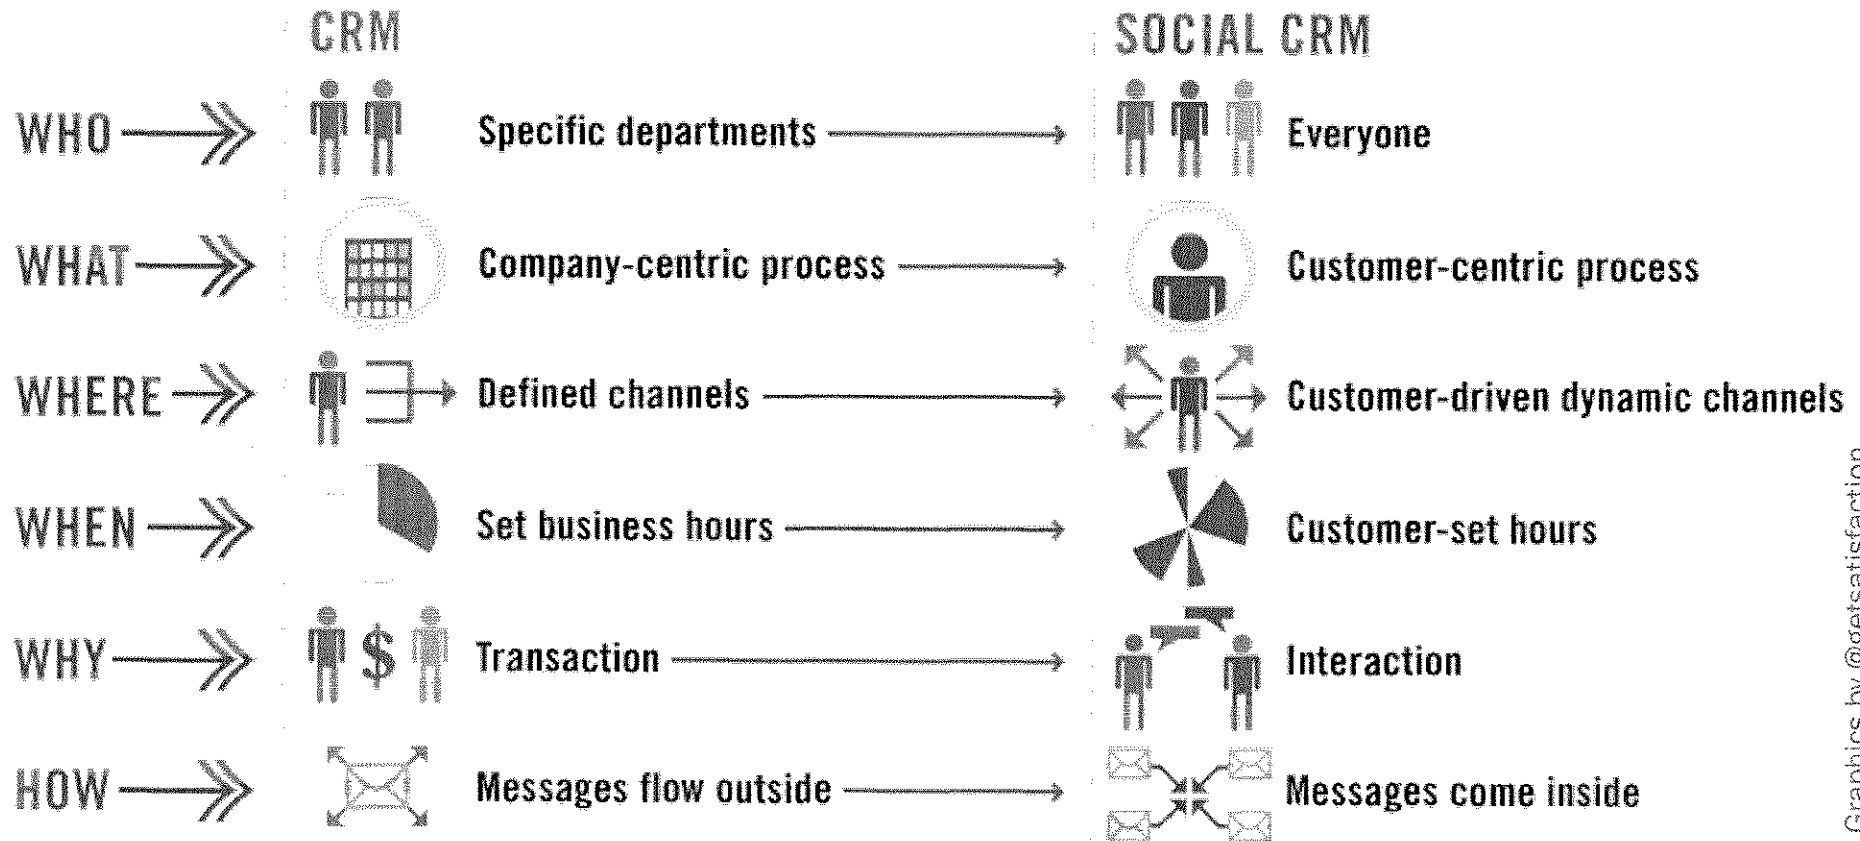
CRM

SOCIAL CRM

WHO

Specific departments

Everyone

WHAT

Company-centric process

Customer-centric process

WHERE

Defined channels

Customer-driven dynamic channels

WHEN

Set business hours

Customer-set hours

WHY

$

Transaction

Interaction

HOW

Messages flow outside

Messages come inside

Graphics by @getsatisfaction